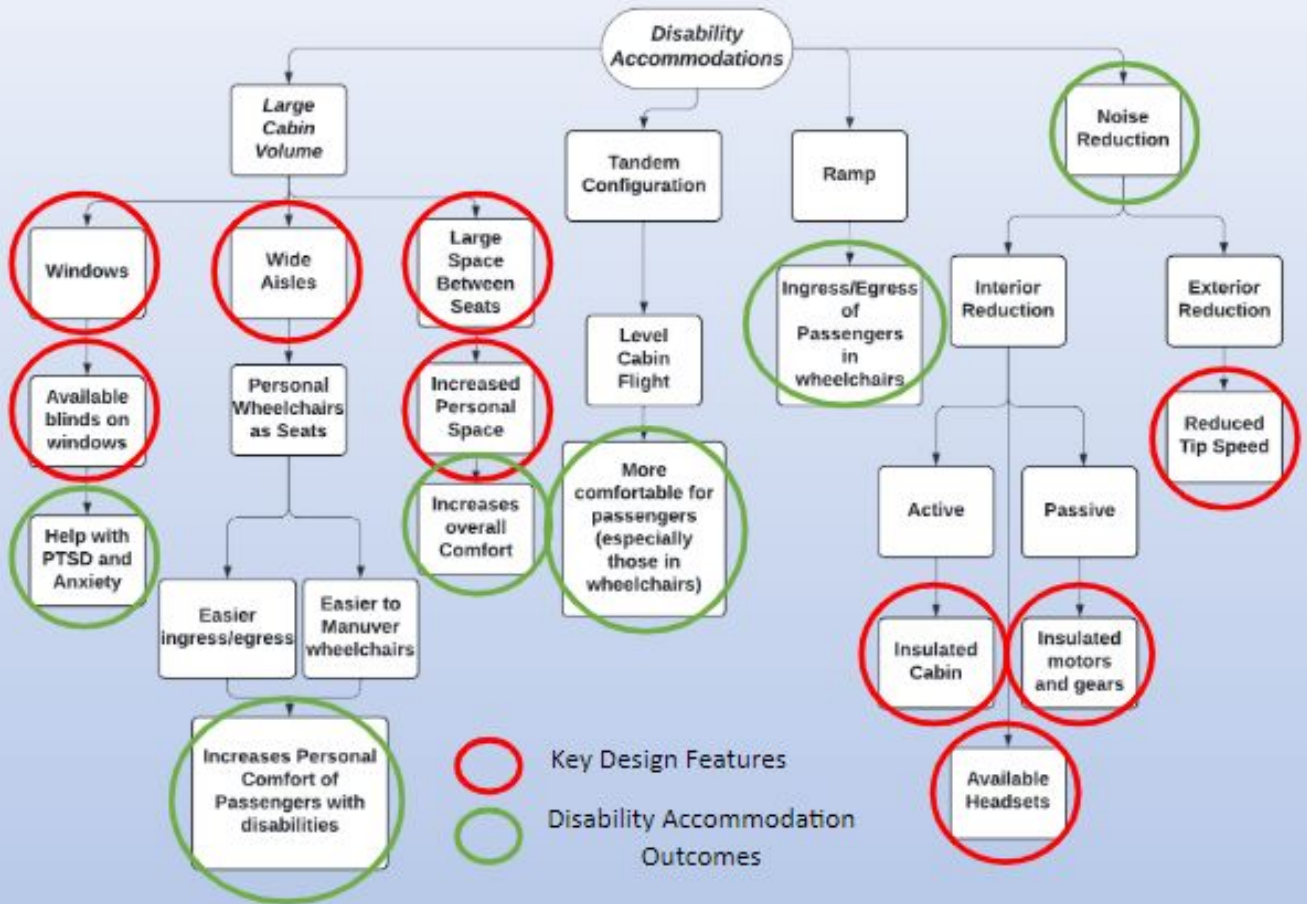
Disability Accommodations

Large Cabin Volume

Windows

Available blinds on windows

Help with PTSD and Anxiety

Wide Aisles

Personal Wheelchairs as Seats

Easier ingress/egress

Easier to Manuver wheelchairs

Increases Personal Comfort of Passengers with disabilities

Large Space Between Seats

Increased Personal Space

Increases overall Comfort

Tandem Configuration

Level Cabin Flight

More comfortable for passengers (especially those in wheelchairs)

Ramp

Ingress/Egress of Passengers in wheelchairs

Noise Reduction

Interior Reduction

Active

Insulated Cabin

Passive

Insulated motors and gears

Available Headsets

Exterior Reduction

Reduced Tip Speed

Key Design Features

Disability Accommodation Outcomes